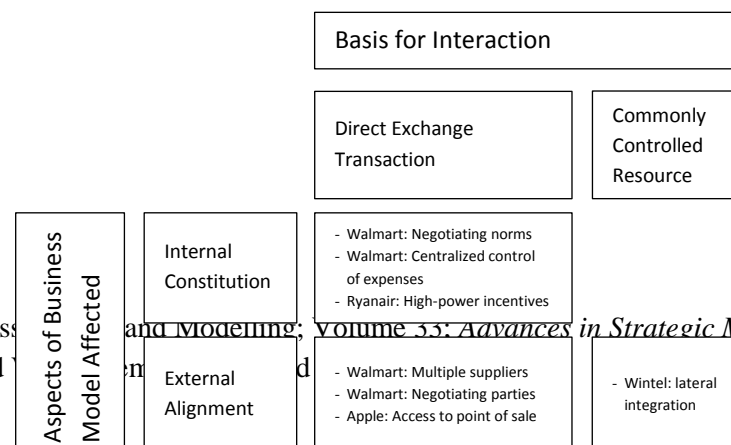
Basis for Interaction

Direct Exchange Transaction

Commonly Controlled Resource

Aspects of Business Model Affected

Internal Constitution

- Walmart: Negotiating norms
- Walmart: Centralized control of expenses
- Ryanair: High-power incentives

External Alignment

- Walmart: Multiple suppliers
- Walmart: Negotiating parties
- Apple: Access to point of sale

- Wintel: lateral integration

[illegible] and Modelling; Volume 33: *Advances in Strategic M*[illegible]

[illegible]